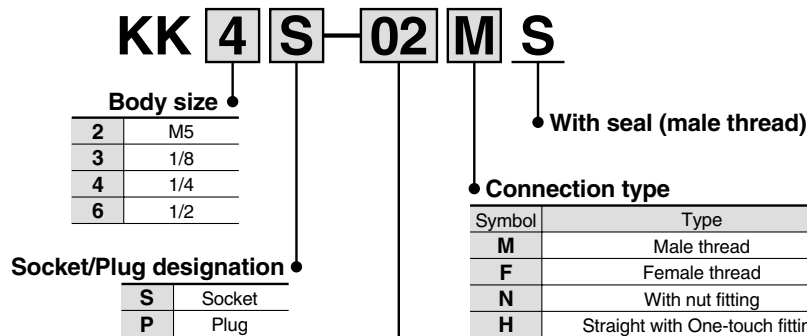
KK 4 S – 02 M S

Body size

| 2 | M5 |
|---|---|
| 3 | 1/8 |
| 4 | 1/4 |
| 6 | 1/2 |

With seal (male thread)

Connection type

| Symbol | Type |
|---|---|
| M | Male thread |
| F | Female thread |
| N | With nut fitting |
| H | Straight with One-touch fittin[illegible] |

Socket/Plug designation

| S | Socket |
|---|---|
| P | Plug |